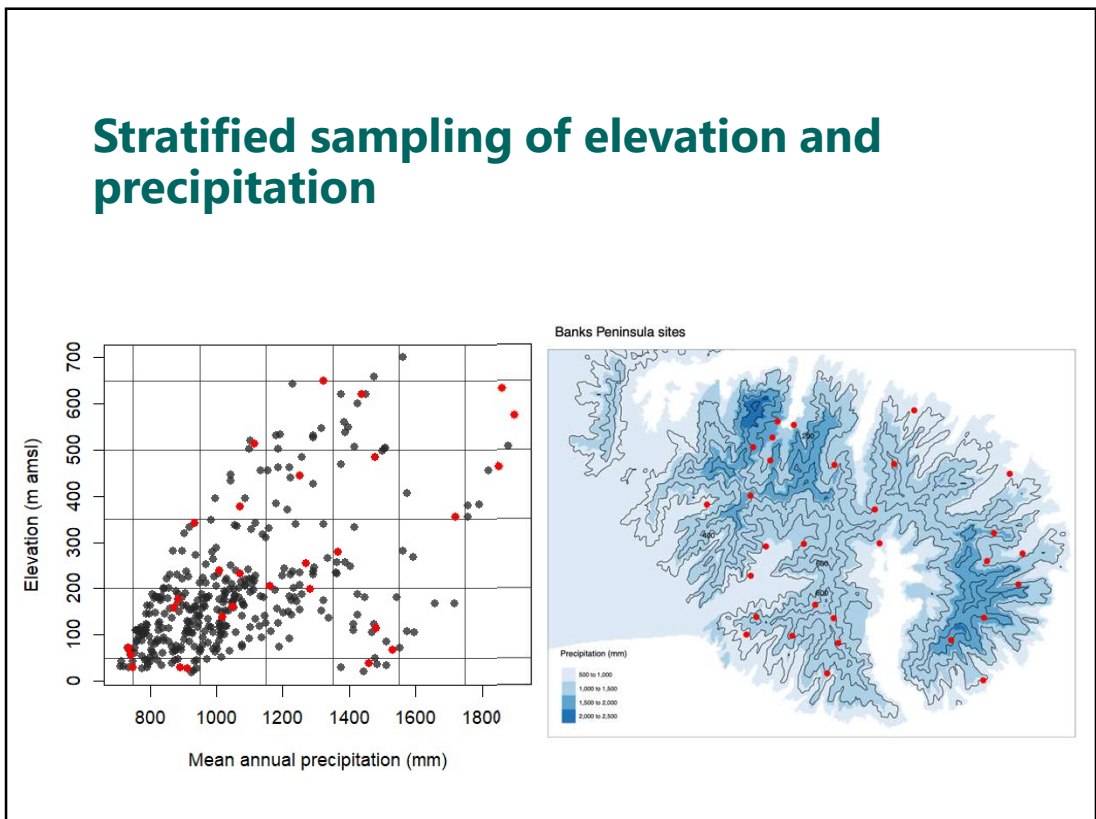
Stratified sampling of elevation and precipitation

Elevation (m amsl)

0
100
200
300
400
500
600
700

800
1000
1200
1400
1600
1800

Mean annual precipitation (mm)

Banks Peninsula sites

200
400
600
600

Precipitation (mm)

500 to 1,000
1,000 to 1,500
1,500 to 2,000
2,000 to 2,500